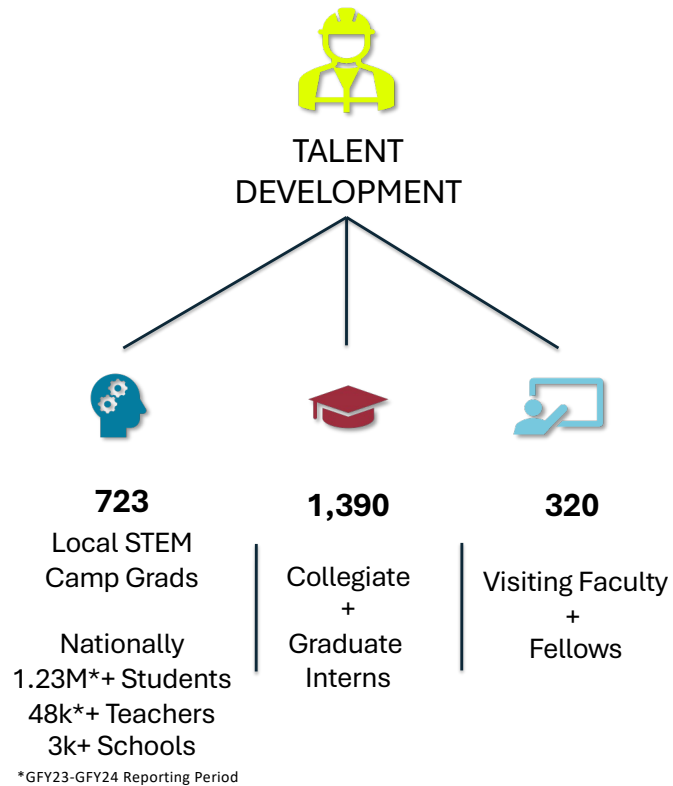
TALENT DEVELOPMENT

723
Local STEM Camp Grads

Nationally
1.23M*+ Students
48k*+ Teachers
3k+ Schools

1,390
Collegiate
+
Graduate Interns

320
Visiting Faculty
+
Fellows

*GFY23-GFY24 Reporting Period